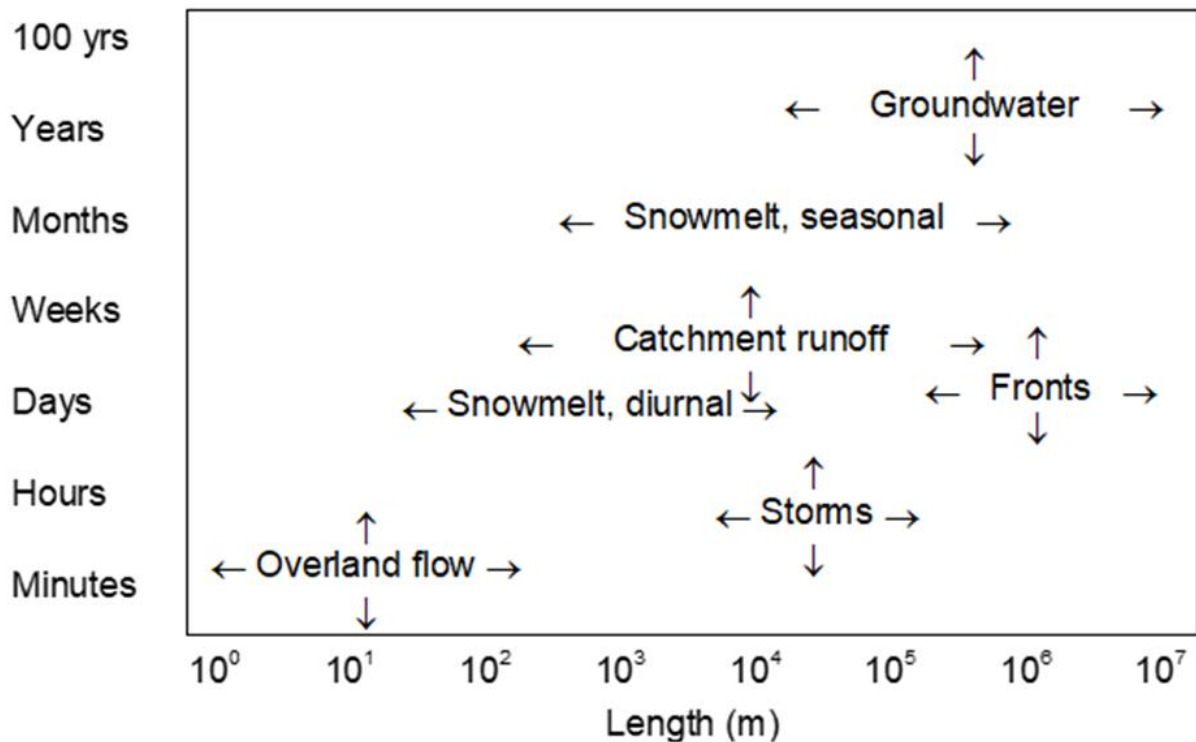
100 yrs
Years
Months
Weeks
Days
Hours
Minutes

← Groundwater →

← Snowmelt, seasonal →

← Catchment runoff →

← Fronts →

← Snowmelt, diurnal →

← Storms →

← Overland flow →

$10^0$ $10^1$ $10^2$ $10^3$ $10^4$ $10^5$ $10^6$ $10^7$

Length (m)